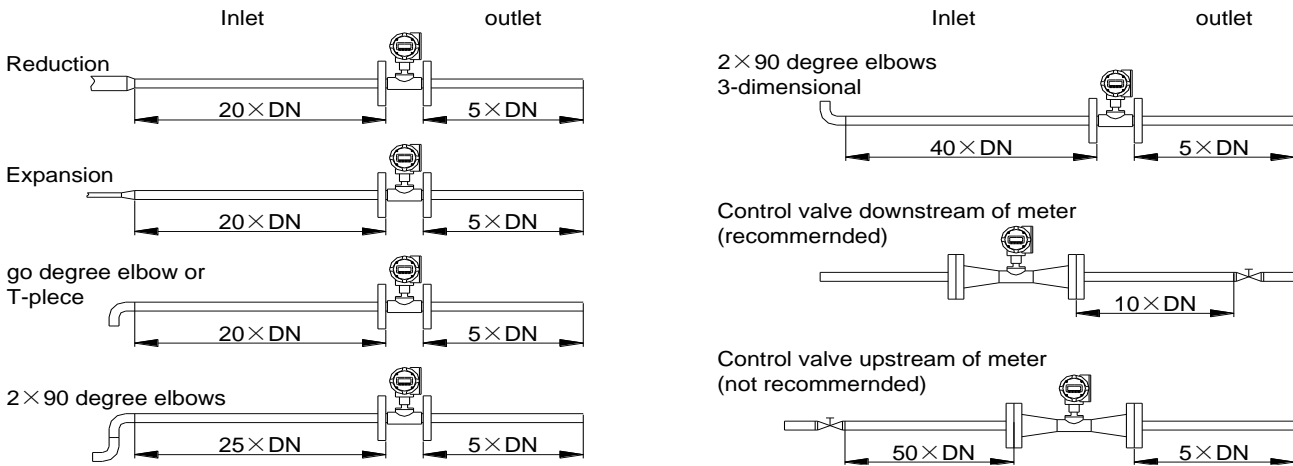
Inlet

outlet

Reduction

$20\times DN$

$5\times DN$

Expansion

$20\times DN$

$5\times DN$

go degree elbow or T-plece

$20\times DN$

$5\times DN$

$2\times90$ degree elbows

$25\times DN$

$5\times DN$

Inlet

outlet

$2\times90$ degree elbows 3-dimensional

$40\times DN$

$5\times DN$

Control valve downstream of meter (recommernded)

$10\times DN$

Control valve upstream of meter (not recommernded)

$50\times DN$

$5\times DN$